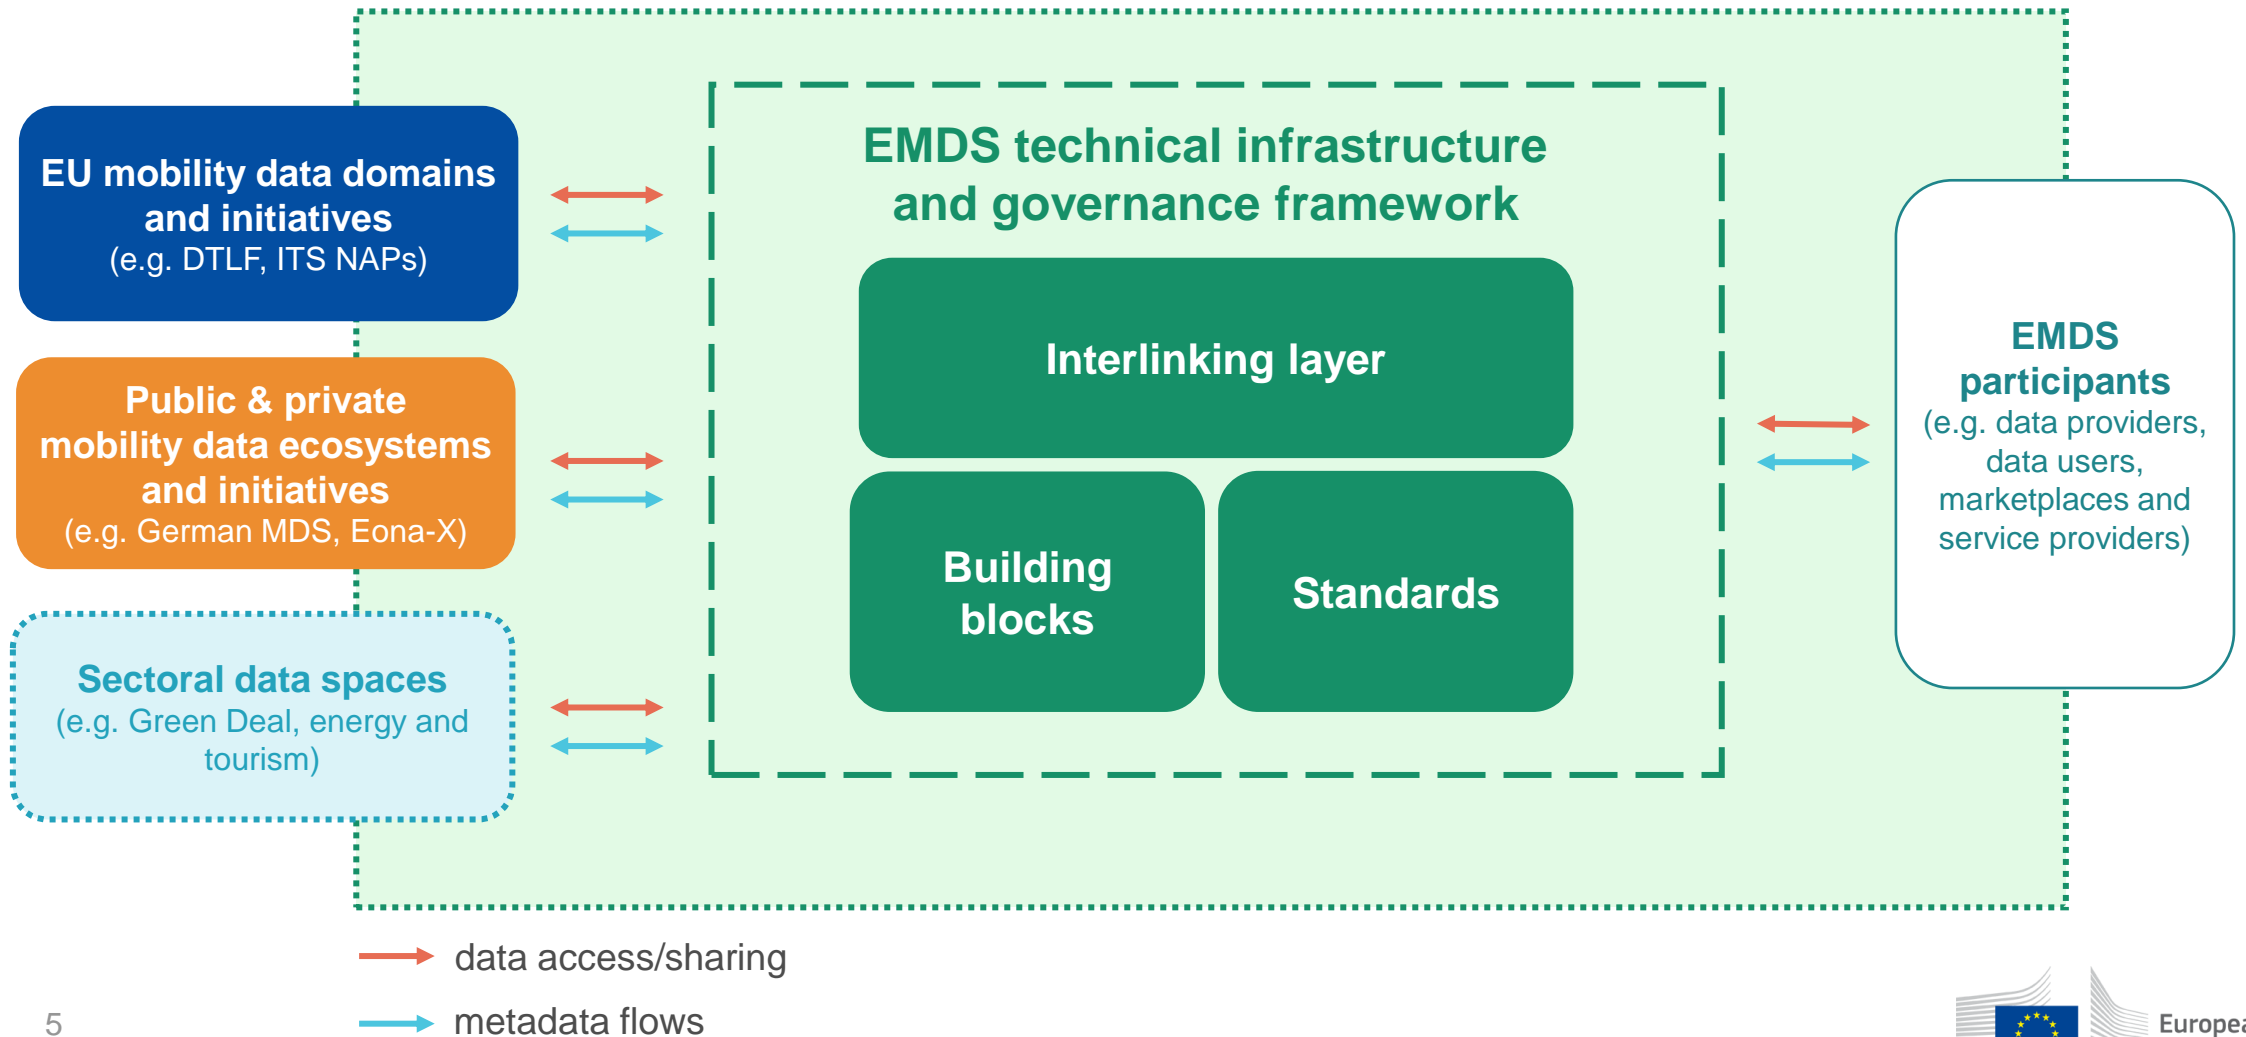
EU mobility data domains and initiatives
(e.g. DTLF, ITS NAPs)

Public & private mobility data ecosystems and initiatives
(e.g. German MDS, Eona-X)

Sectoral data spaces
(e.g. Green Deal, energy and tourism)

EMDS technical infrastructure and governance framework

Interlinking layer

Building blocks

Standards

EMDS participants
(e.g. data providers, data users, marketplaces and service providers)

data access/sharing

metadata flows

5

Europea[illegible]